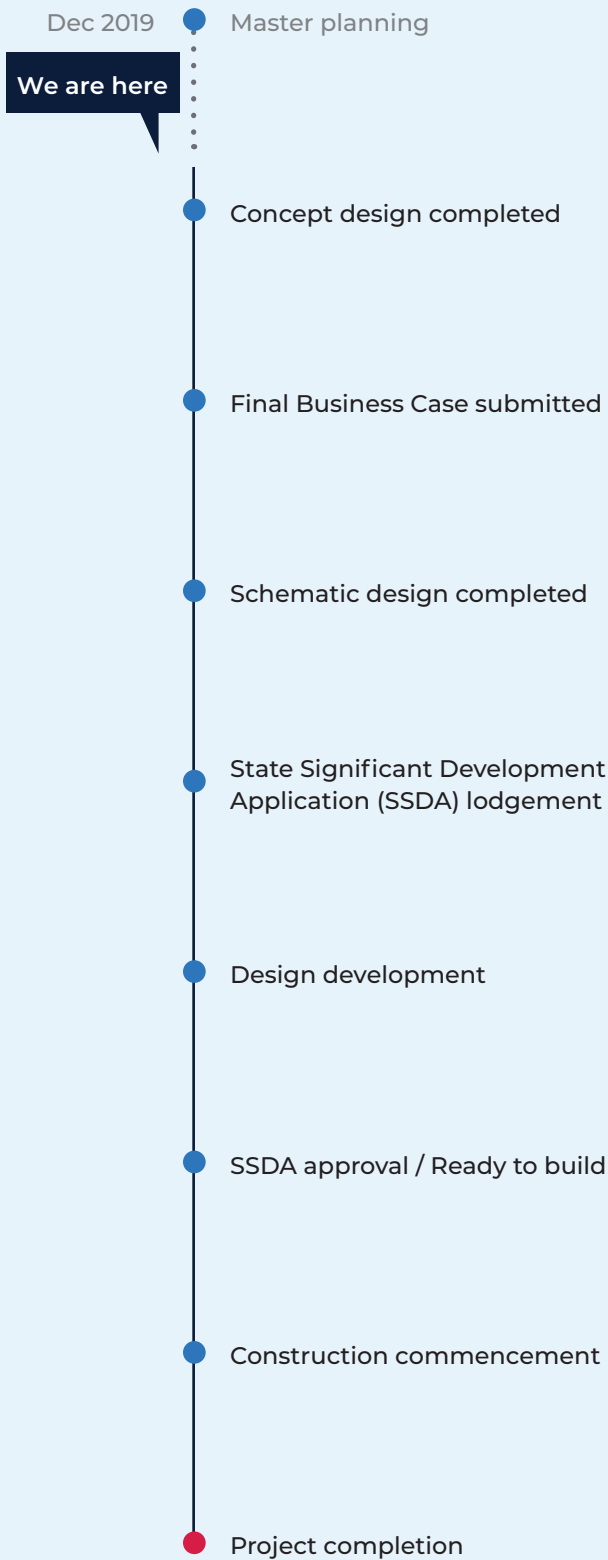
Dec 2019 Master planning

We are here

Concept design completed

Final Business Case submitted

Schematic design completed

State Significant Development Application (SSDA) lodgement

Design development

SSDA approval / Ready to build

Construction commencement

Project completion